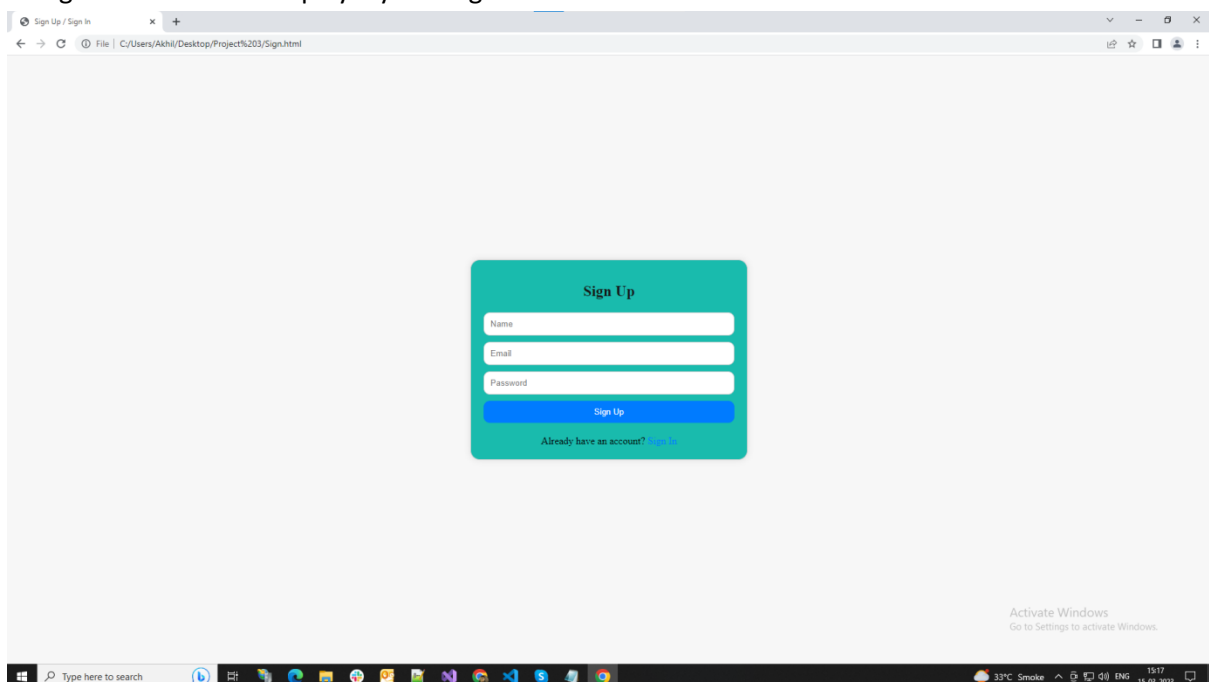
Sign Up / Sign In

File | C:/Users/Akhil/Desktop/Project%203/Sign.html

Sign Up

Name

Email

Password

Sign Up

Already have an account? Sign In

Activate Windows
Go to Settings to activate Windows.

Type here to search

33°C Smoke ENG 15:17 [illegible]